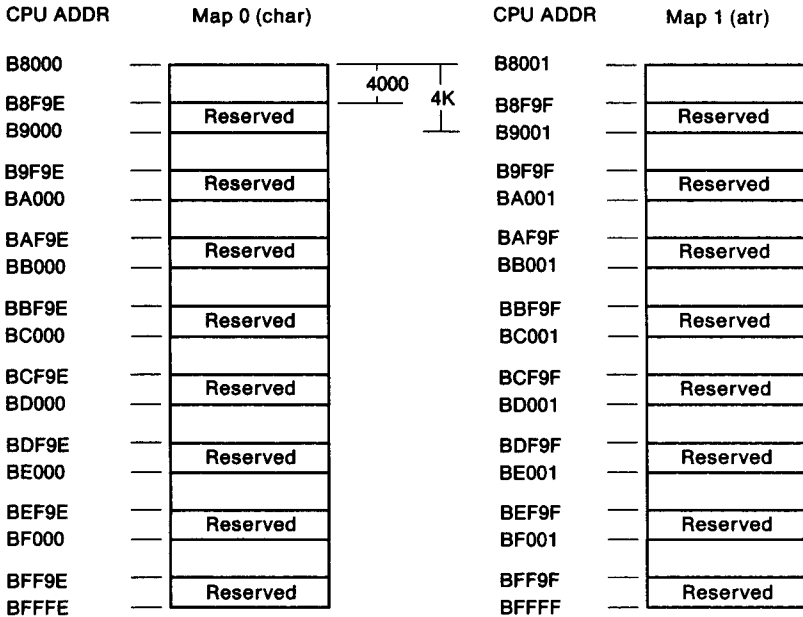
CPU ADDR

Map 0 (char)

B8000
B8F9E
B9000
B9F9E
BA000
BAF9E
BB000
BBF9E
BC000
BCF9E
BD000
BDF9E
BE000
BEF9E
BF000
BFF9E
BFFFE

Reserved
Reserved
Reserved
Reserved
Reserved
Reserved
Reserved
Reserved

4000

4K

CPU ADDR

Map 1 (atr)

B8001
B8F9F
B9001
B9F9F
BA001
BAF9F
BB001
BBF9F
BC001
BCF9F
BD001
BDF9F
BE001
BEF9F
BF001
BFF9F
BFFFF

Reserved
Reserved
Reserved
Reserved
Reserved
Reserved
Reserved
Reserved